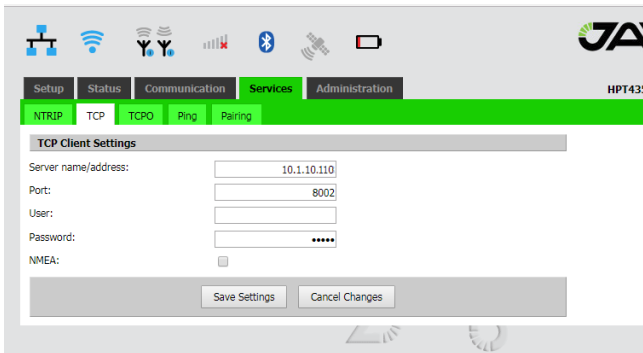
Setup Status Communication Services Administration

HPT43

NTRIP TCP TCPO Ping Pairing

TCP Client Settings

Server name/address: 10.1.10.110

Port: 8002

User:

Password: •••••

NMEA:

Save Settings Cancel Changes